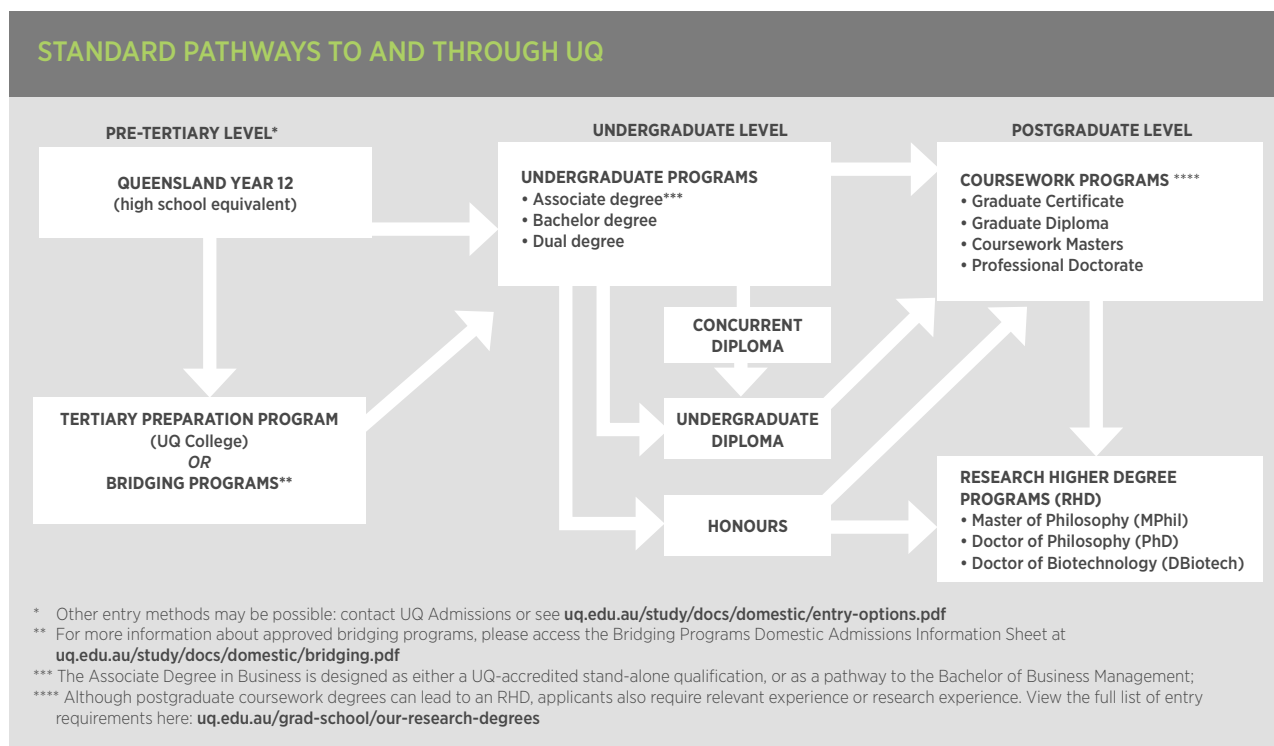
STANDARD PATHWAYS TO AND THROUGH UQ

PRE-TERTIARY LEVEL*

UNDERGRADUATE LEVEL

POSTGRADUATE LEVEL

QUEENSLAND YEAR 12
(high school equivalent)

UNDERGRADUATE PROGRAMS
• Associate degree***
• Bachelor degree
• Dual degree

COURSEWORK PROGRAMS ****
• Graduate Certificate
• Graduate Diploma
• Coursework Masters
• Professional Doctorate

CONCURRENT DIPLOMA

TERTIARY PREPARATION PROGRAM
(UQ College)
OR
BRIDGING PROGRAMS**

UNDERGRADUATE DIPLOMA

HONOURS

RESEARCH HIGHER DEGREE PROGRAMS (RHD)
• Master of Philosophy (MPhil)
• Doctor of Philosophy (PhD)
• Doctor of Biotechnology (DBiotech)

* Other entry methods may be possible: contact UQ Admissions or see uq.edu.au/study/docs/domestic/entry-options.pdf

** For more information about approved bridging programs, please access the Bridging Programs Domestic Admissions Information Sheet at uq.edu.au/study/docs/domestic/bridging.pdf

*** The Associate Degree in Business is designed as either a UQ-accredited stand-alone qualification, or as a pathway to the Bachelor of Business Management;

**** Although postgraduate coursework degrees can lead to an RHD, applicants also require relevant experience or research experience. View the full list of entry requirements here: uq.edu.au/grad-school/our-research-degrees